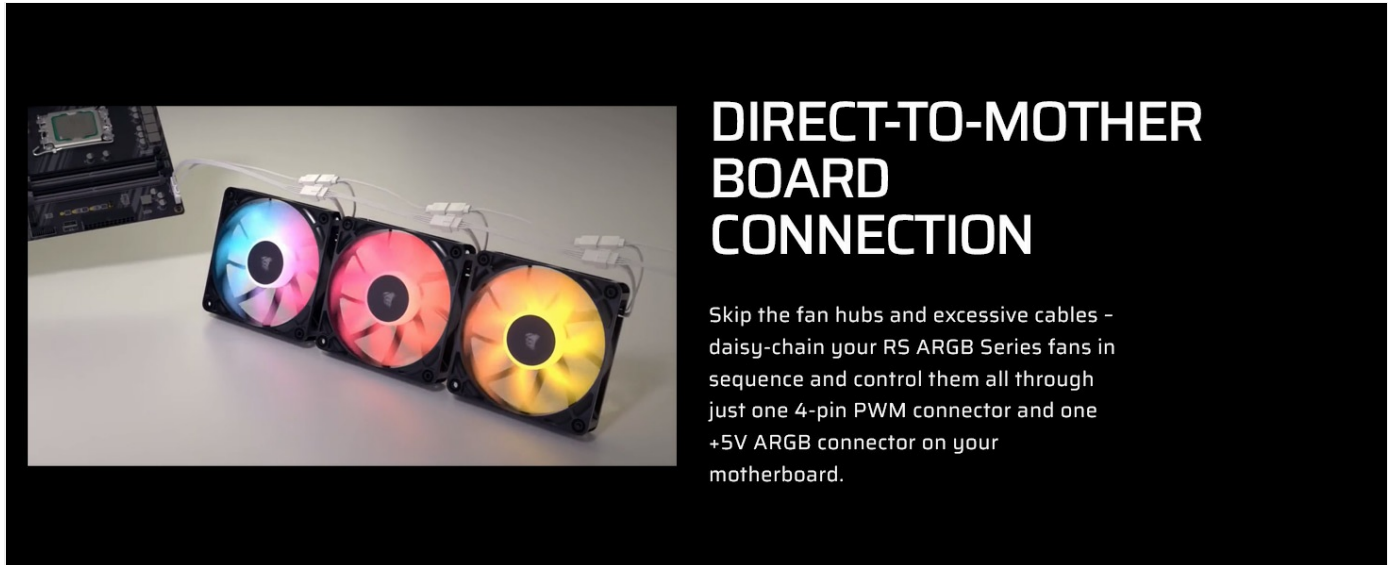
DIRECT-TO-MOTHER BOARD CONNECTION

Skip the fan hubs and excessive cables - daisy-chain your RS ARGB Series fans in sequence and control them all through just one 4-pin PWM connector and one +5V ARGB connector on your motherboard.